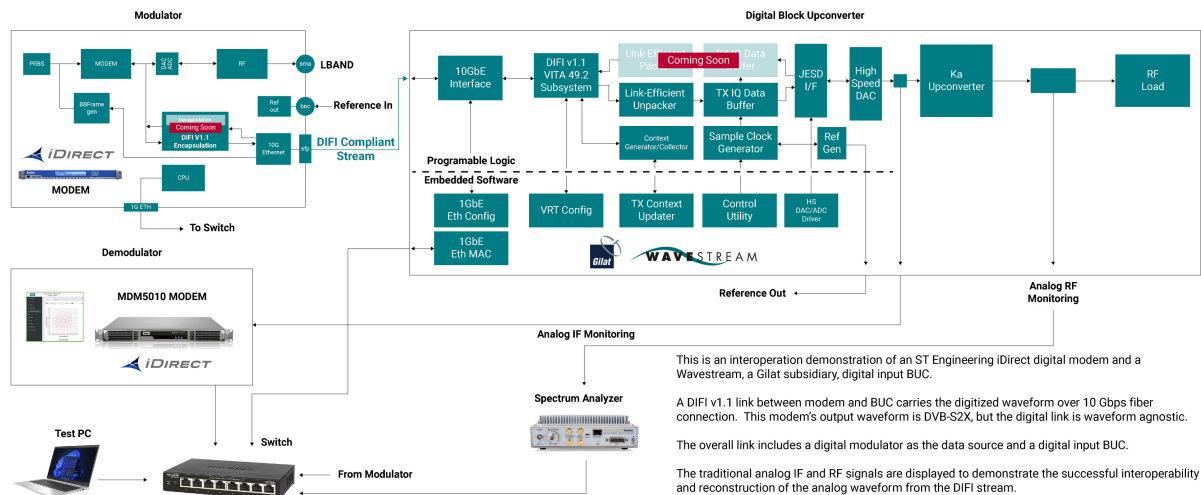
Modulator

PRBS
MODEM
DAC ADC
RF
sma
LBAND
BBFrame gen
Ref out
bnc
Reference In
Decapsulation
Coming Soon
DIFI V1.1 Encapsulation
10G Ethernet
sfp
DIFI Compliant Stream
iDIRECT
MODEM
CPU
1G ETH
To Switch

Digital Block Upconverter

10GbE Interface
DIFI v1.1 VITA 49.2 Subsystem
Link-Efficient Packer
Coming Soon
TX IQ Data Buffer
JESD I/F
High Speed DAC
Ka Upconverter
RF Load
Link-Efficient Unpacker
TX IQ Data Buffer
Context Generator/Collector
Sample Clock Generator
Ref Gen
Programable Logic
Embedded Software
1GbE Eth Config
VRT Config
TX Context Updater
Control Utility
HS DAC/ADC Driver
1GbE Eth MAC
Gilat
WAVESTREAM

Demodulator

MDM5010 MODEM
iDIRECT

Reference Out

Analog RF Monitoring

Analog IF Monitoring

Spectrum Analyzer

Test PC

Switch

From Modulator

This is an interoperation demonstration of an ST Engineering iDirect digital modem and a Wavestream, a Gilat subsidiary, digital input BUC.

A DIFI v1.1 link between modem and BUC carries the digitized waveform over 10 Gbps fiber connection. This modem's output waveform is DVB-S2X, but the digital link is waveform agnostic.

The overall link includes a digital modulator as the data source and a digital input BUC.

The traditional analog IF and RF signals are displayed to demonstrate the successful interoperability and reconstruction of the analog waveform from the DIFI stream.